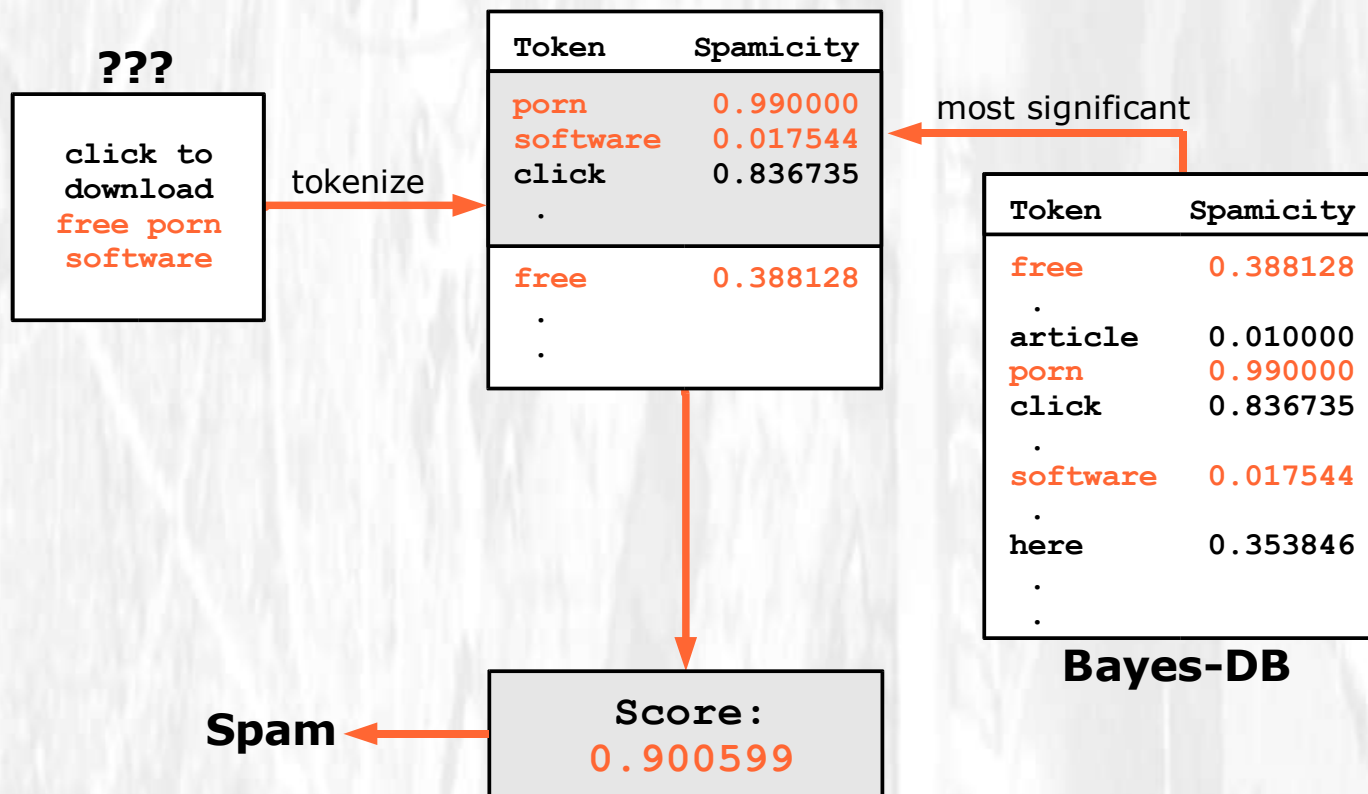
???

click to download free porn software

tokenize

| Token | Spamicity |
|---|---|
| porn | 0.990000 |
| software | 0.017544 |
| click | 0.836735 |
| . | |
| free | 0.388128 |
| . | |
| . | |

most significant

| Token | Spamicity |
|---|---|
| free | 0.388128 |
| . | |
| article | 0.010000 |
| porn | 0.990000 |
| click | 0.836735 |
| . | |
| software | 0.017544 |
| . | |
| here | 0.353846 |
| . | |
| . | |

Bayes-DB

Spam

Score: 0.900599